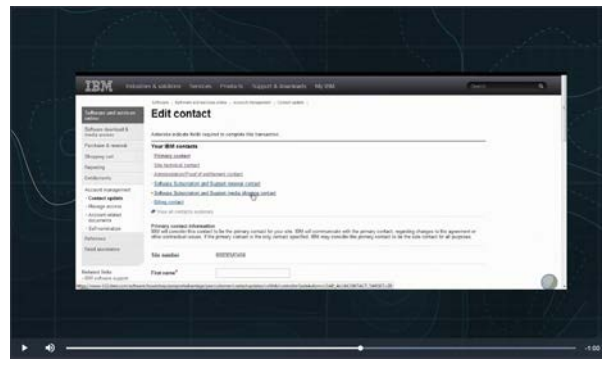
IBM Industries & solutions Services Products Support & downloads My IBM

Search

Software and services online

Software download & media access

Purchase & renew

Shopping cart

Reporting

Entitlements

Account management

Contact update

Manage access

Account related documents

Software Subscription and Support

Related links

IBM software support

Software > Software and services online > Account management > Contact update

Edit contact

Asterisks indicate fields required to complete this transaction.

Your IBM contacts

Primary contact

Site technical contact

Administration/Proof of entitlement contact

Software Subscription and Support renewal contact

Software Subscription and Support media shipping contact

Billing contact

View all contacts' addresses

Primary contact information

Site number

First name*

-1:00